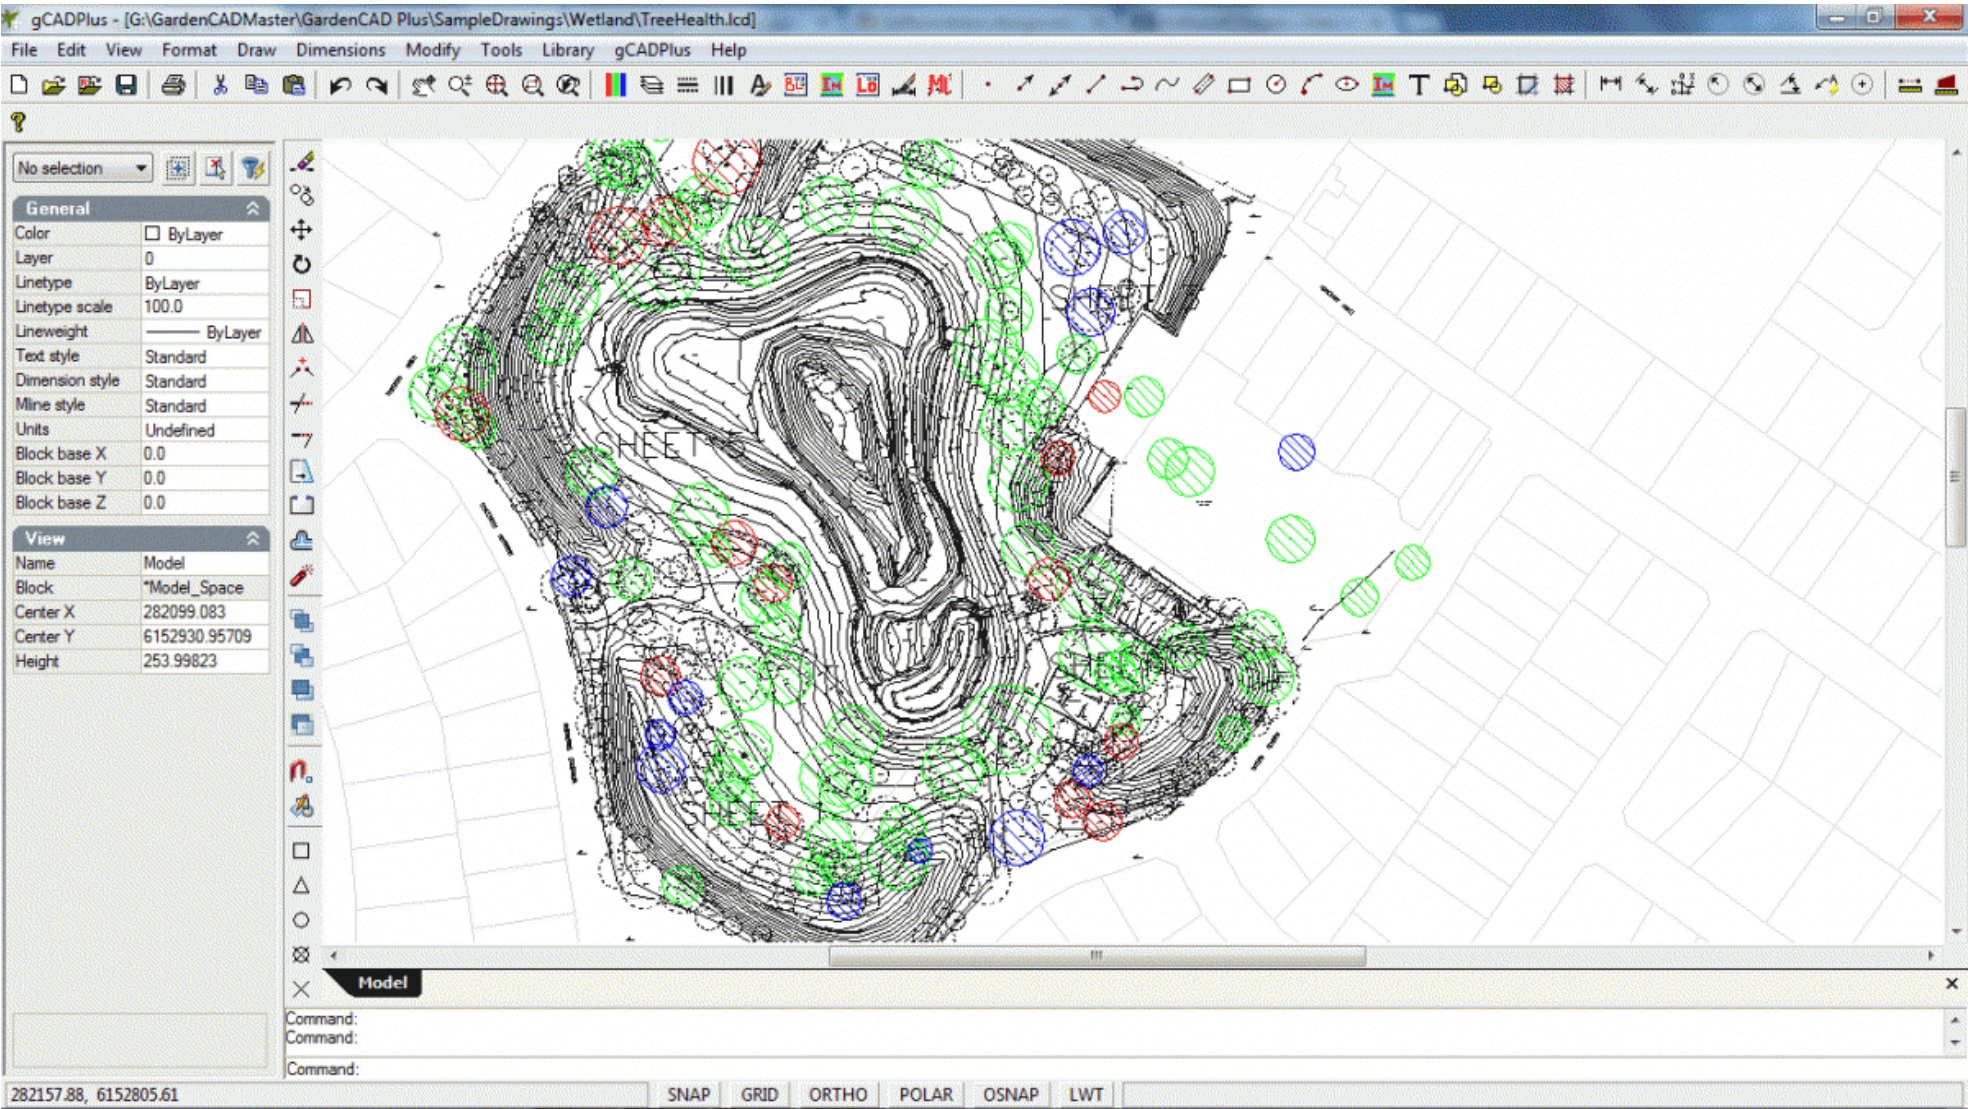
gCADPlus - [G:\GardenCADMaster\GardenCAD Plus\SampleDrawings\Wetland\TreeHealth.lcd]

File Edit View Format Draw Dimensions Modify Tools Library gCADPlus Help

No selection

General

| Color | ByLayer |
|---|---|
| Layer | 0 |
| Linetype | ByLayer |
| Linetype scale | 100.0 |
| Lineweight | ByLayer |
| Text style | Standard |
| Dimension style | Standard |
| Mline style | Standard |
| Units | Undefined |
| Block base X | 0.0 |
| Block base Y | 0.0 |
| Block base Z | 0.0 |

View

| Name | Model |
|---|---|
| Block | *Model_Space |
| Center X | 282099.083 |
| Center Y | 6152930.95709 |
| Height | 253.99823 |

SHEET

SHEET

Model

Command:
Command:
Command:

282157.88, 6152805.61

SNAP GRID ORTHO POLAR OSNAP LWT